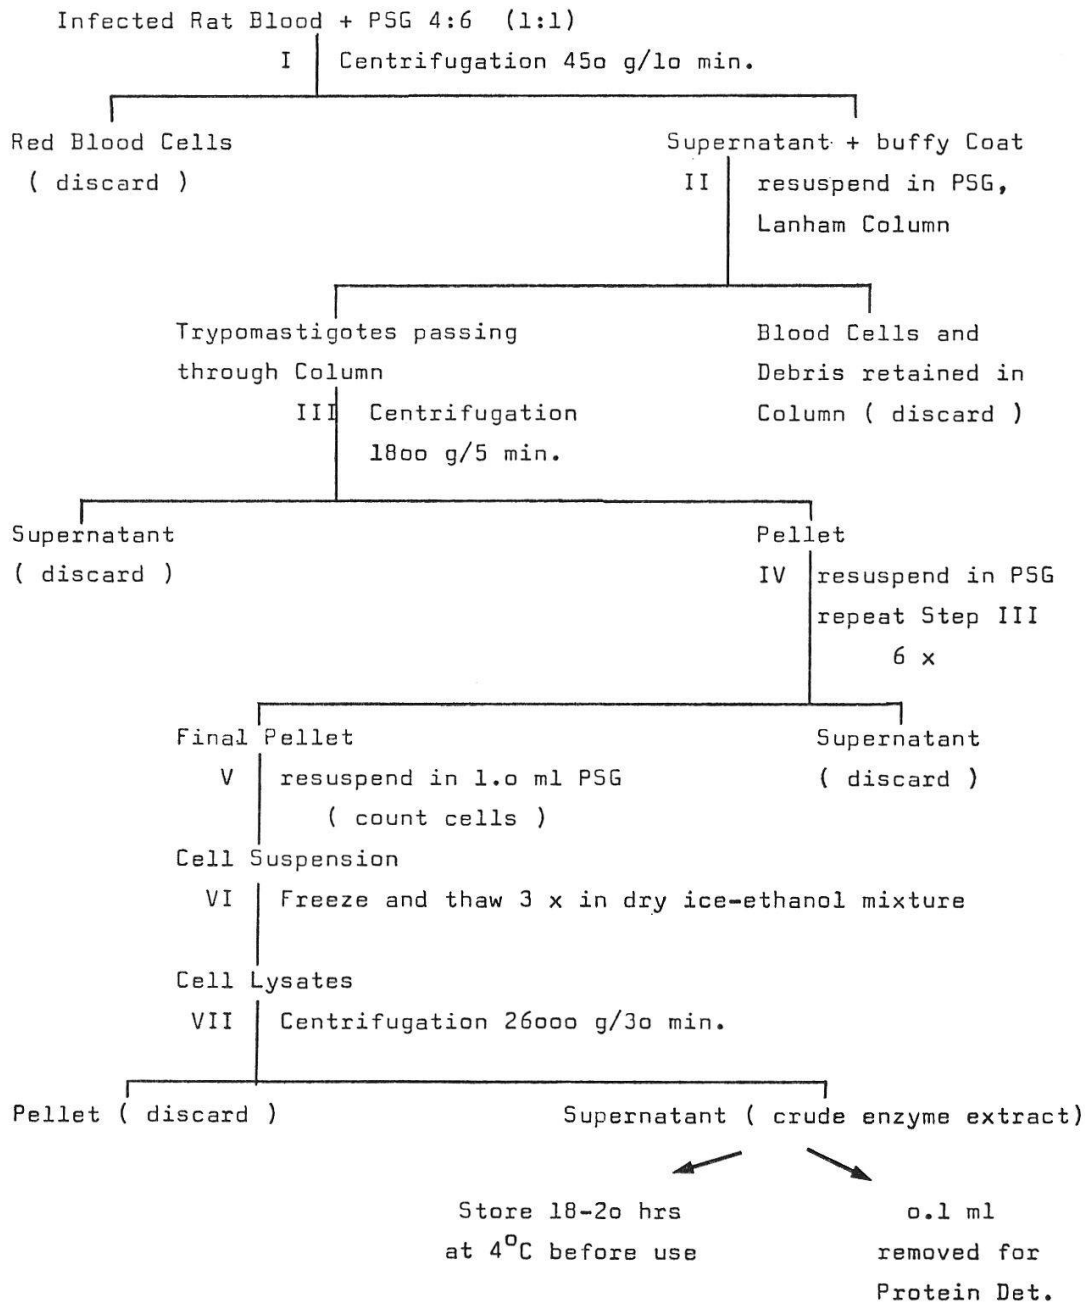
Infected Rat Blood + PSG 4:6 (1:1)

I Centrifugation 45o g/1o min.

Red Blood Cells ( discard )

Supernatant + buffy Coat

II resuspend in PSG, Lanham Column

Trypomastigotes passing through Column

Blood Cells and Debris retained in Column ( discard )

III Centrifugation 18oo g/5 min.

Supernatant ( discard )

Pellet

IV resuspend in PSG repeat Step III 6 x

Final Pellet

Supernatant ( discard )

V resuspend in 1.o ml PSG ( count cells )

Cell Suspension

VI Freeze and thaw 3 x in dry ice-ethanol mixture

Cell Lysates

VII Centrifugation 26ooo g/3o min.

Pellet ( discard )

Supernatant ( crude enzyme extract)

Store 18-2o hrs at $4^{o}C$ before use

o.1 ml removed for Protein Det.